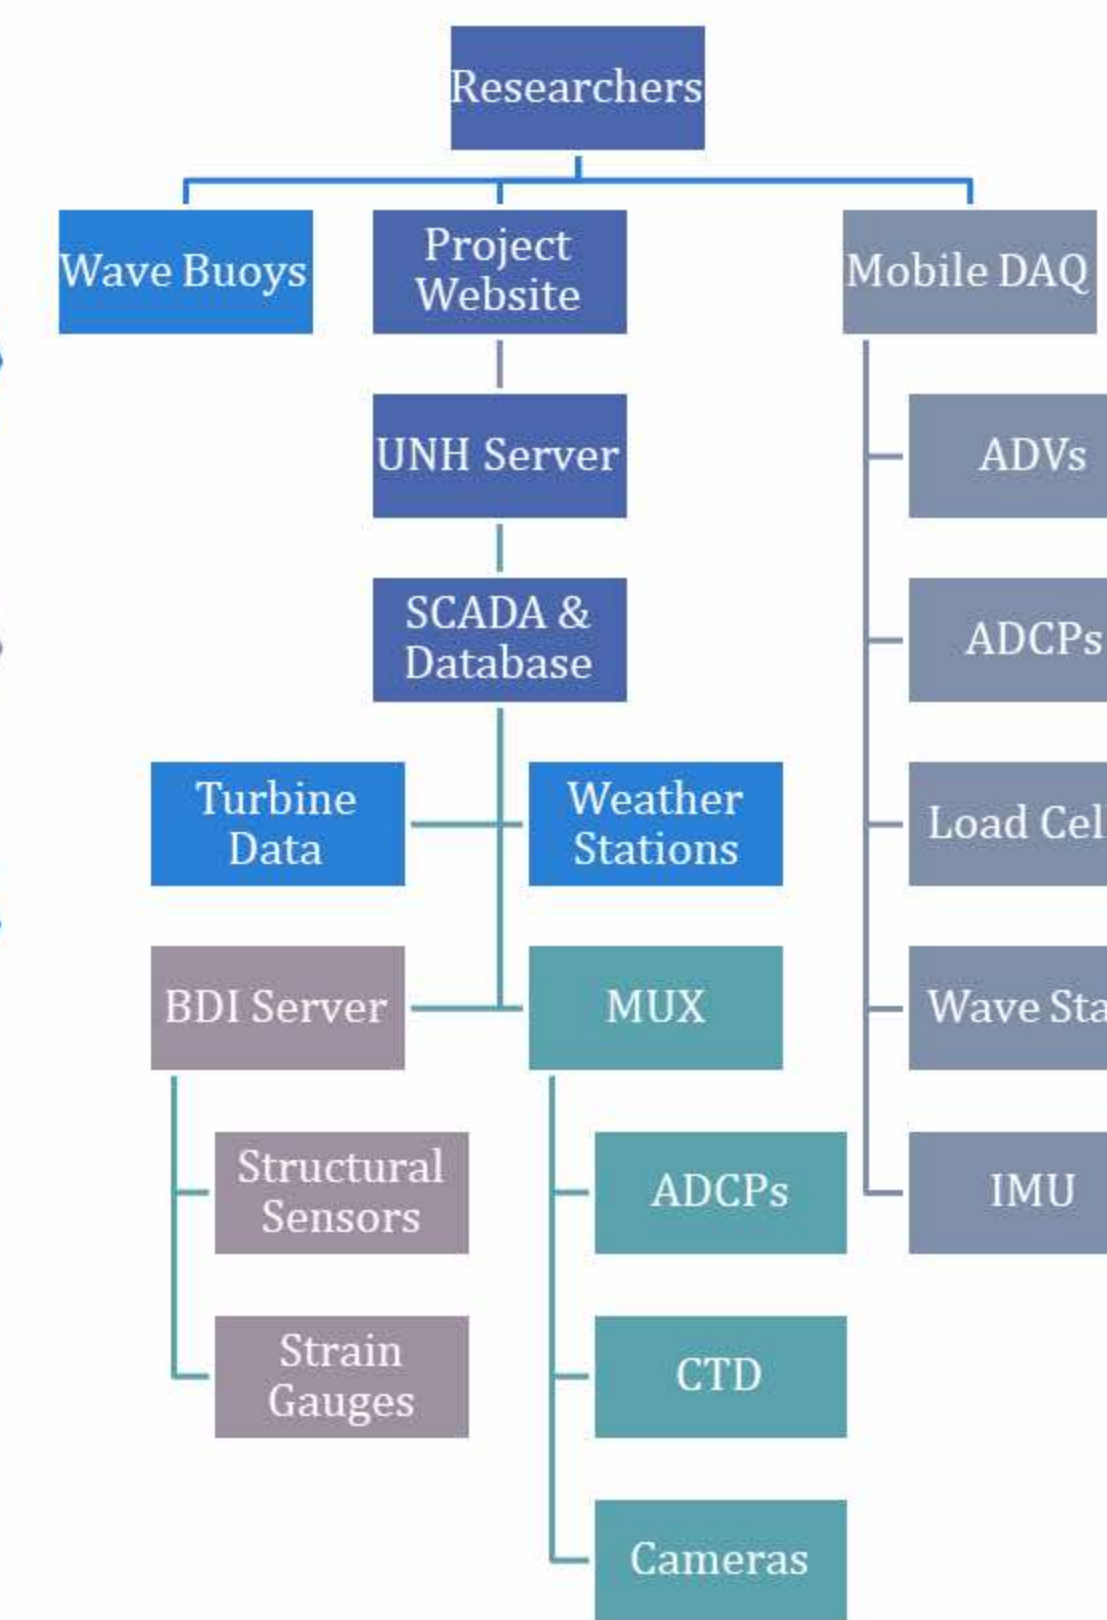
Researchers

Wave Buoys

Project Website

UNH Server

SCADA & Database

Turbine Data

Weather Stations

BDI Server

MUX

Structural Sensors

Strain Gauges

ADCPs

CTD

Cameras

Mobile DAQ

ADVs

ADCPs

Load Cel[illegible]

Wave Sta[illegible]

IMU